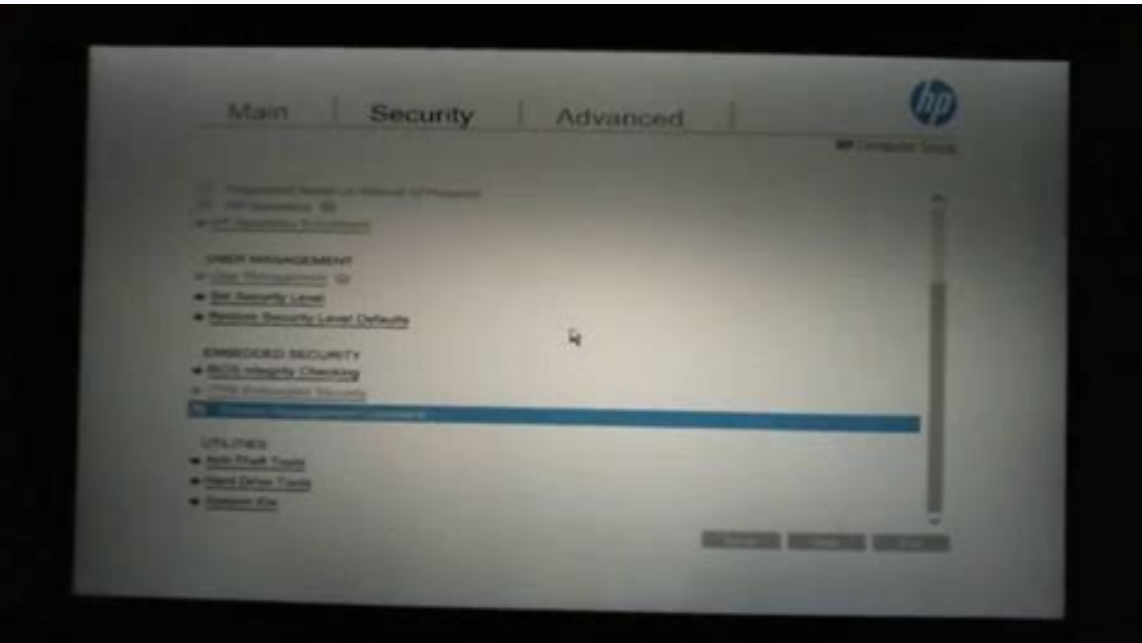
Main | Security | Advanced

hp

HP Computer Setup

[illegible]
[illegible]
HP SpareKey Enrollment

USER MANAGEMENT
User Management
Set Security Level
Restore Security Level Defaults

EMBEDDED SECURITY
BIOS Integrity Checking
TPM Embedded Security
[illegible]

UTILITIES
Anti-Theft Tools
Hard Drive Tools
System IDs

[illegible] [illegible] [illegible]